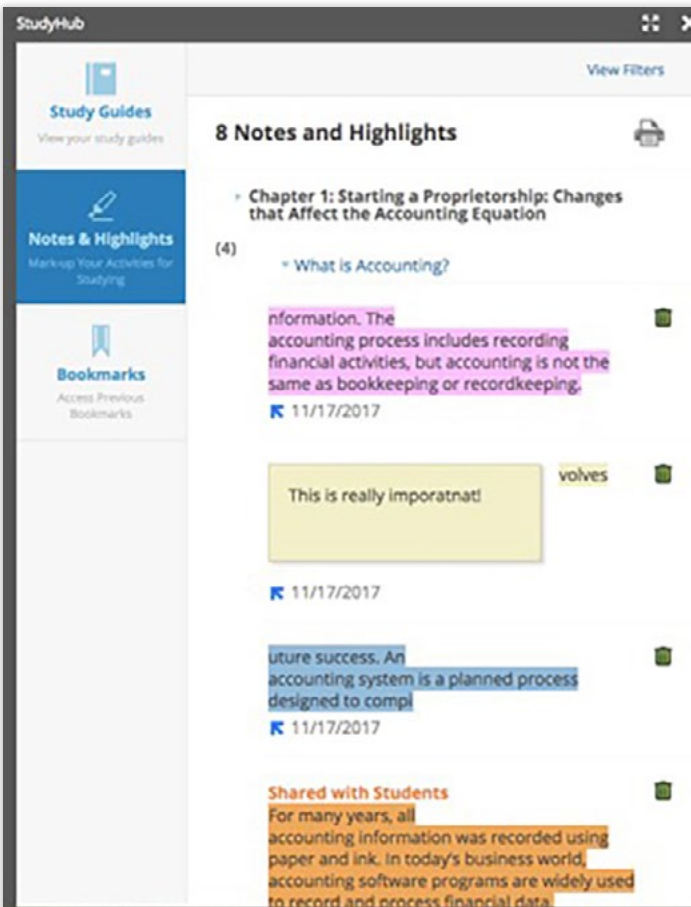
StudyHub

Study Guides
View your study guides

Notes & Highlights
Mark-up Your Activities for Studying

Bookmarks
Access Previous Bookmarks

View Filters

8 Notes and Highlights

Chapter 1: Starting a Proprietorship: Changes that Affect the Accounting Equation

(4)

What is Accounting?

nformation. The accounting process includes recording financial activities, but accounting is not the same as bookkeeping or recordkeeping.

11/17/2017

This is really imporatnat!

volves

11/17/2017

uture success. An accounting system is a planned process designed to compi

11/17/2017

Shared with Students

For many years, all accounting information was recorded using paper and ink. In today's business world, accounting software programs are widely used to record and process financial data.